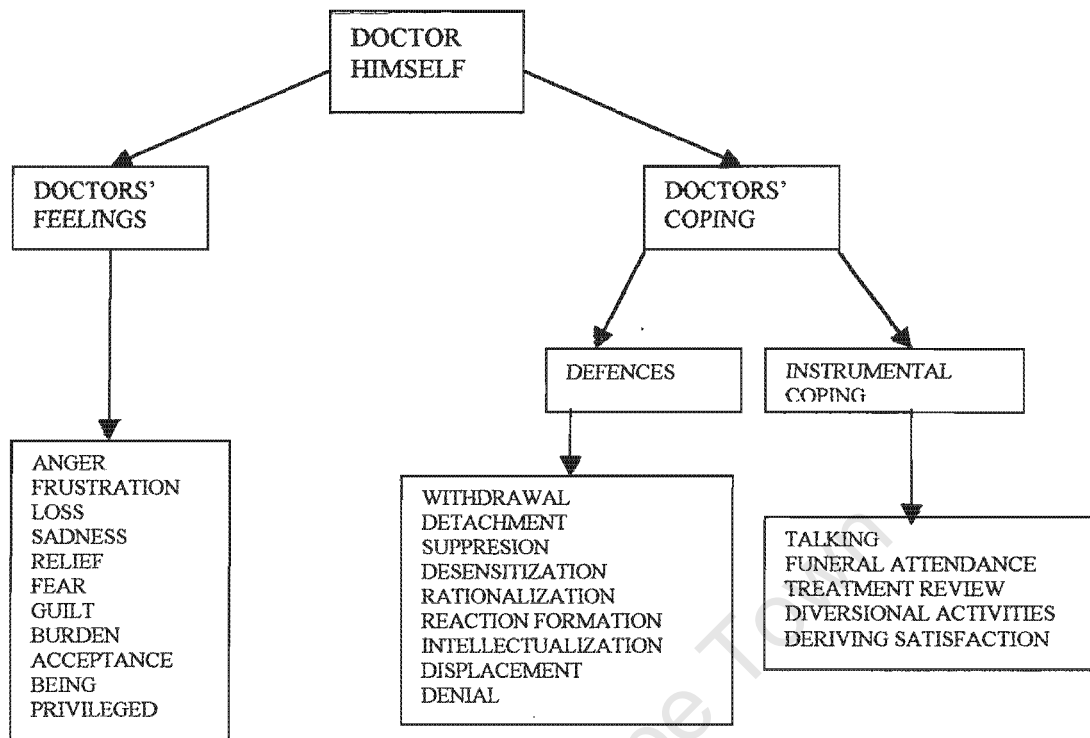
DOCTOR HIMSELF

DOCTORS' FEELINGS

DOCTORS' COPING

DEFENCES

INSTRUMENTAL COPING

ANGER
FRUSTRATION
LOSS
SADNESS
RELIEF
FEAR
GUILT
BURDEN
ACCEPTANCE
BEING
PRIVILEGED

WITHDRAWAL
DETACHMENT
SUPPRESION
DESENSITIZATION
RATIONALIZATION
REACTION FORMATION
INTELLECTUALIZATION
DISPLACEMENT
DENIAL

TALKING
FUNERAL ATTENDANCE
TREATMENT REVIEW
DIVERSIONAL ACTIVITIES
DERIVING SATISFACTION